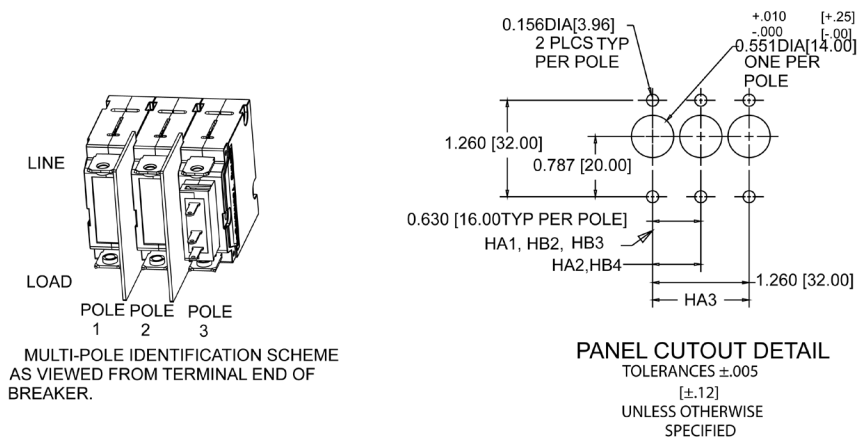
LINE

LOAD

POLE 1 POLE 2 POLE 3

MULTI-POLE IDENTIFICATION SCHEME AS VIEWED FROM TERMINAL END OF BREAKER.

0.156DIA[3.96] 2 PLCS TYP PER POLE

+.010 -.000 [+.25] [-.00] 0.551DIA[14.00] ONE PER POLE

1.260 [32.00]

0.787 [20.00]

0.630 [16.00TYP PER POLE]

HA1, HB2, HB3

HA2,HB4

1.260 [32.00]

HA3

PANEL CUTOUT DETAIL
TOLERANCES ±.005 [±.12] UNLESS OTHERWISE SPECIFIED